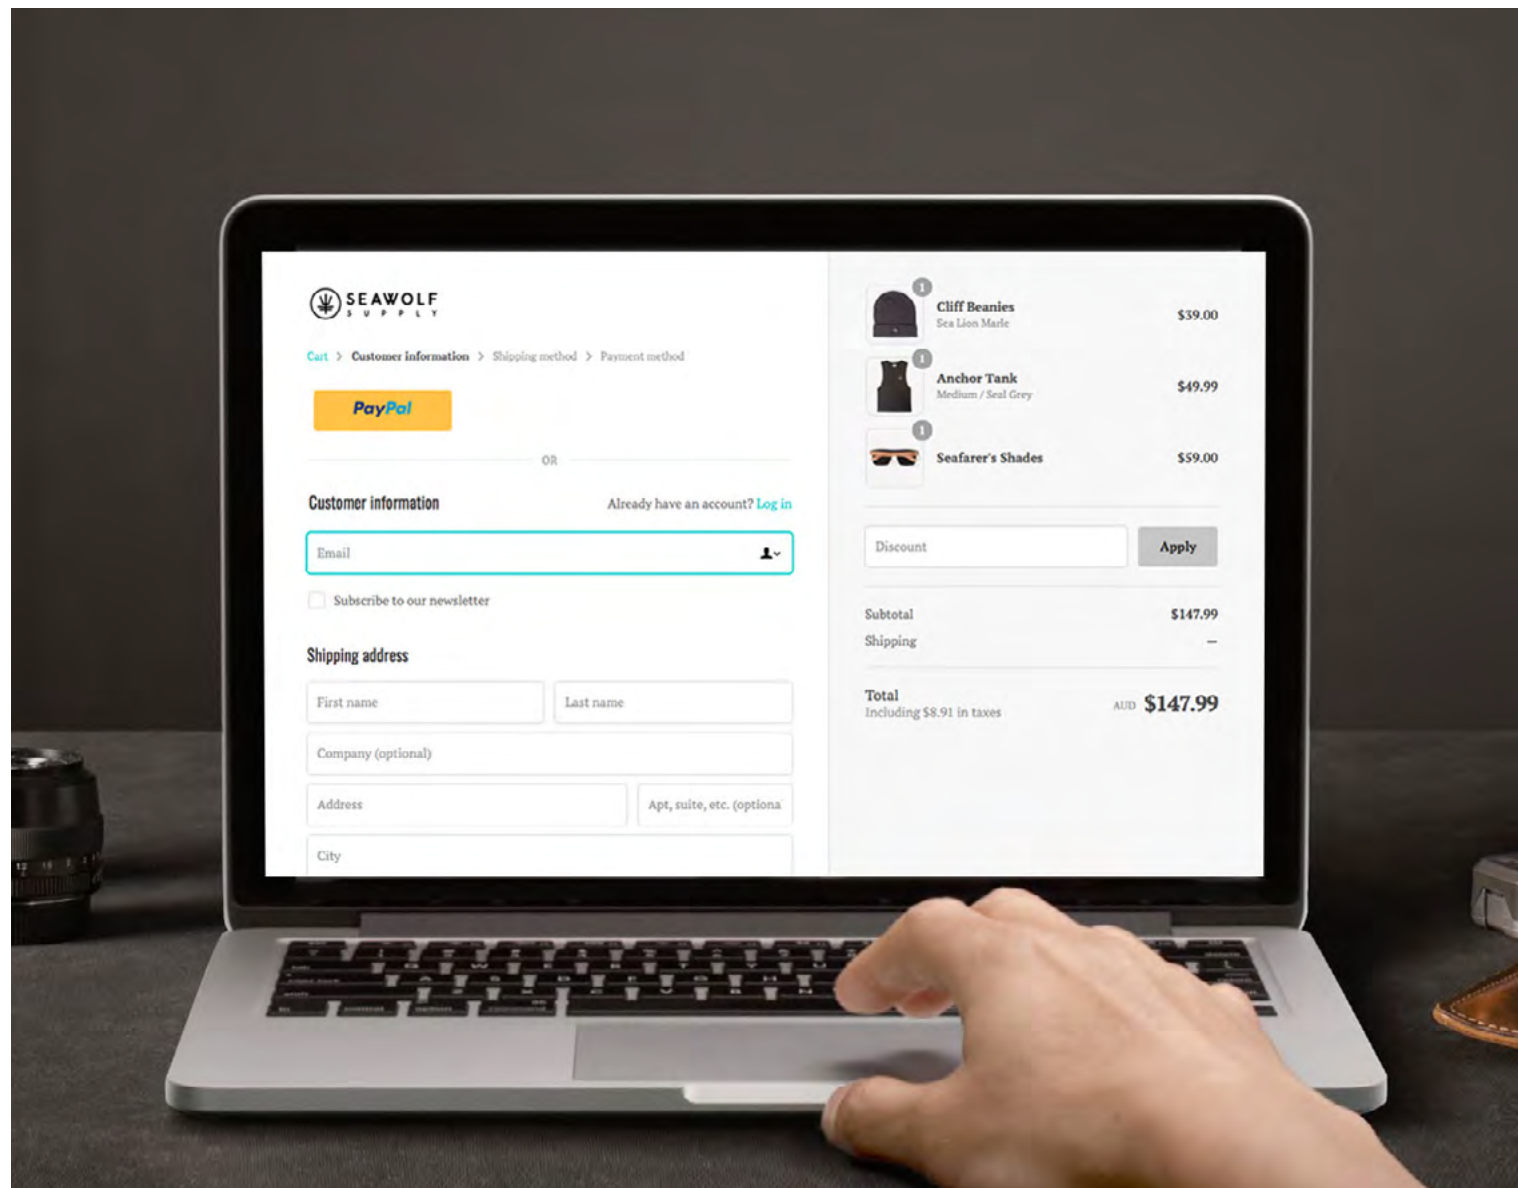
SEAWOLF
SUPPLY

Cart > Customer information > Shipping method > Payment method

PayPal

OR

Customer information

Already have an account? Log in

Email

Subscribe to our newsletter

Shipping address

First name

Last name

Company (optional)

Address

Apt, suite, etc. (optiona

City

1
Cliff Beanies
Sea Lion Marle
$39.00

1
Anchor Tank
Medium / Seal Grey
$49.99

1
Seafarer's Shades
$59.00

Discount

Apply

Subtotal $147.99
Shipping —

Total
Including $8.91 in taxes
AUD $147.99